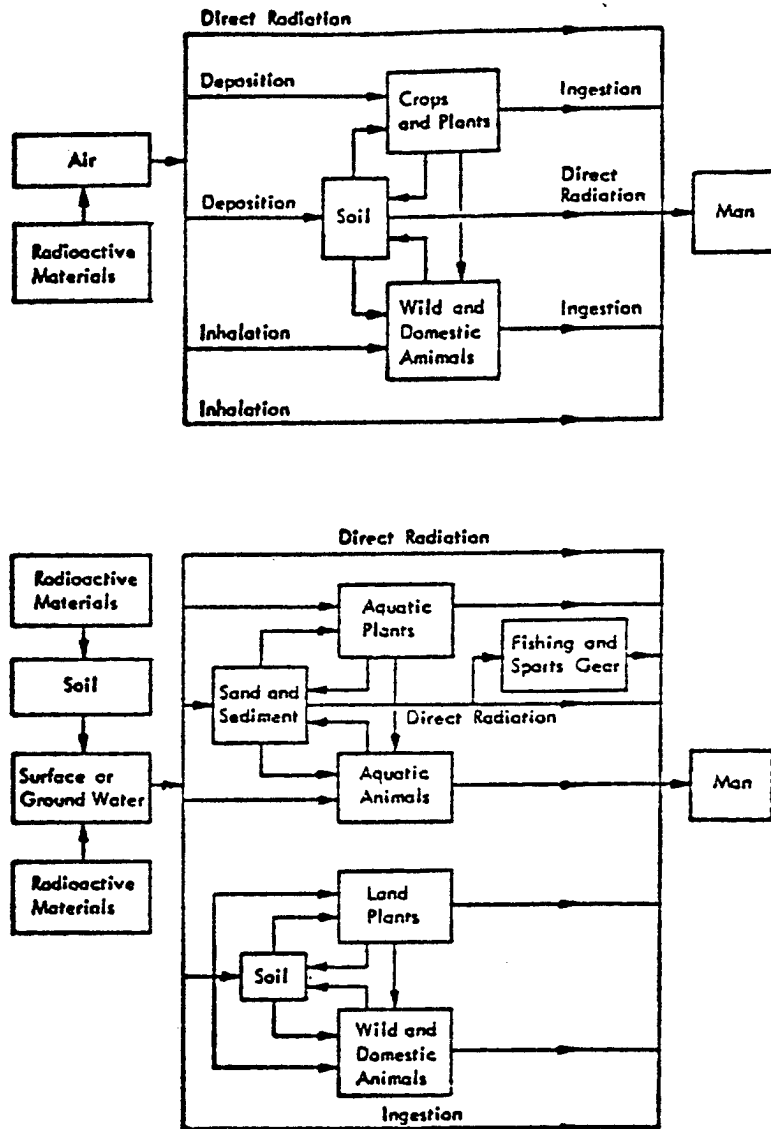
Direct Radiation

Deposition

Crops and Plants

Ingestion

Air

Direct Radiation

Deposition

Soil

Man

Radioactive Materials

Wild and Domestic Animals

Ingestion

Inhalation

Inhalation

Direct Radiation

Radioactive Materials

Aquatic Plants

Fishing and Sports Gear

Soil

Sand and Sediment

Direct Radiation

Surface or Ground Water

Aquatic Animals

Man

Radioactive Materials

Land Plants

Soil

Wild and Domestic Animals

Ingestion